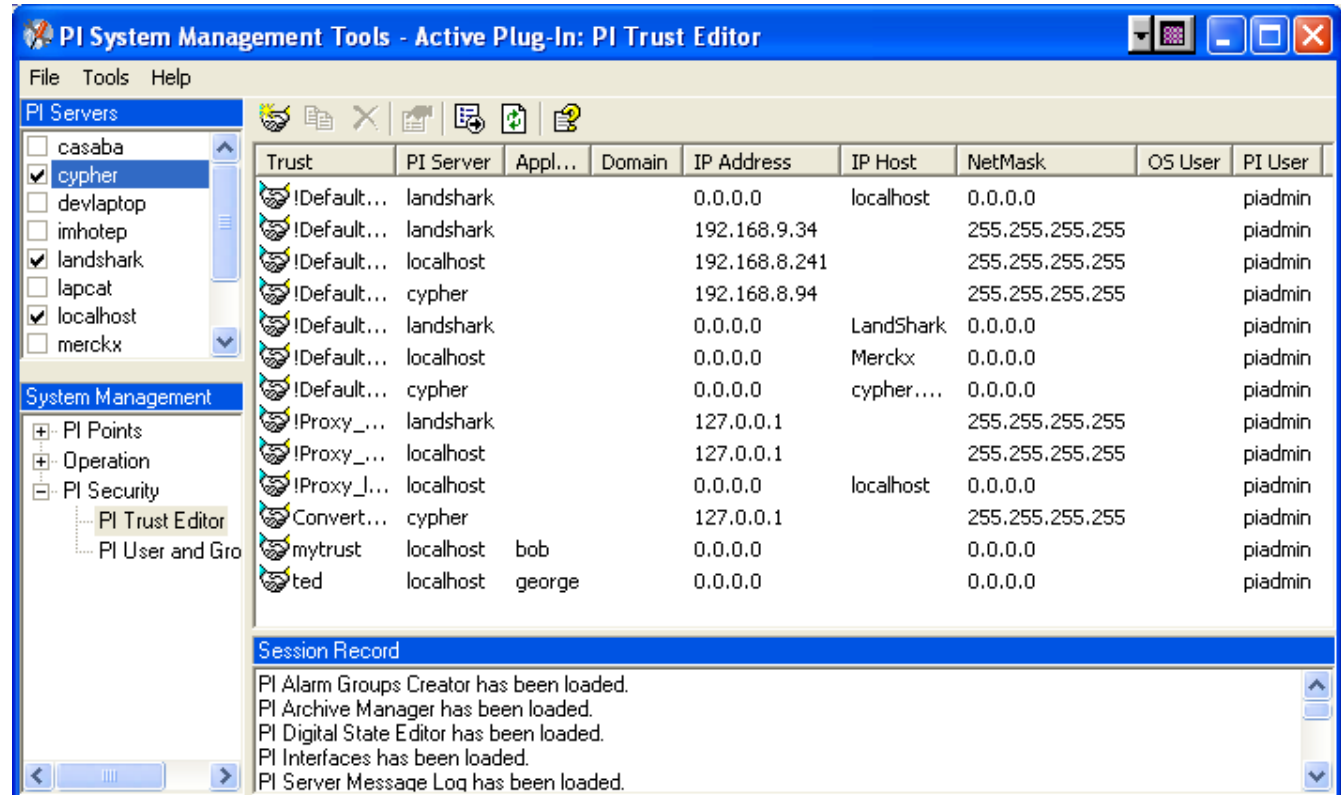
PI System Management Tools - Active Plug-In: PI Trust Editor

File Tools Help

PI Servers
casaba
cypher
devlaptop
imhotep
landshark
lapcat
localhost
merckx

System Management
PI Points
Operation
PI Security
PI Trust Editor
PI User and Gro

| Trust | PI Server | Appl... | Domain | IP Address | IP Host | NetMask | OS User | PI User |
|---|---|---|---|---|---|---|---|---|
| !Default... | landshark | | | 0.0.0.0 | localhost | 0.0.0.0 | | piadmin |
| !Default... | landshark | | | 192.168.9.34 | | 255.255.255.255 | | piadmin |
| !Default... | localhost | | | 192.168.8.241 | | 255.255.255.255 | | piadmin |
| !Default... | cypher | | | 192.168.8.94 | | 255.255.255.255 | | piadmin |
| !Default... | landshark | | | 0.0.0.0 | LandShark | 0.0.0.0 | | piadmin |
| !Default... | localhost | | | 0.0.0.0 | Merckx | 0.0.0.0 | | piadmin |
| !Default... | cypher | | | 0.0.0.0 | cypher.... | 0.0.0.0 | | piadmin |
| !Proxy_... | landshark | | | 127.0.0.1 | | 255.255.255.255 | | piadmin |
| !Proxy_... | localhost | | | 127.0.0.1 | | 255.255.255.255 | | piadmin |
| !Proxy_l... | localhost | | | 0.0.0.0 | localhost | 0.0.0.0 | | piadmin |
| Convert... | cypher | | | 127.0.0.1 | | 255.255.255.255 | | piadmin |
| mytrust | localhost | bob | | 0.0.0.0 | | 0.0.0.0 | | piadmin |
| ted | localhost | george | | 0.0.0.0 | | 0.0.0.0 | | piadmin |

Session Record
PI Alarm Groups Creator has been loaded.
PI Archive Manager has been loaded.
PI Digital State Editor has been loaded.
PI Interfaces has been loaded.
PI Server Message Log has been loaded.